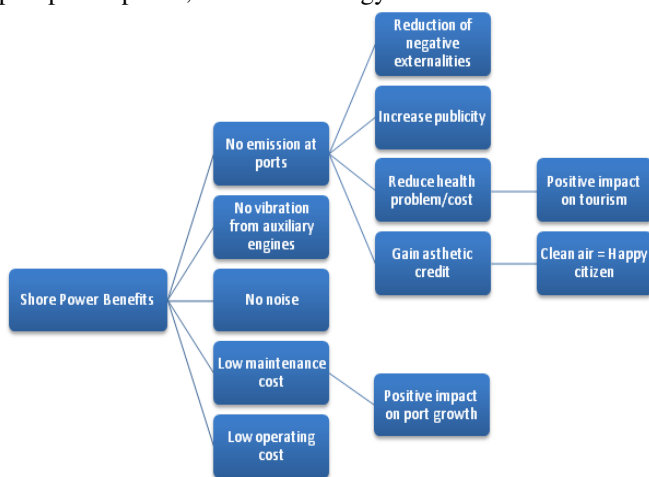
Shore Power Benefits

No emission at ports

No vibration from auxiliary engines

No noise

Low maintenance cost

Low operating cost

Reduction of negative externalities

Increase publicity

Reduce health problem/cost

Gain asthetic credit

Positive impact on port growth

Positive impact on tourism

Clean air = Happy citizen